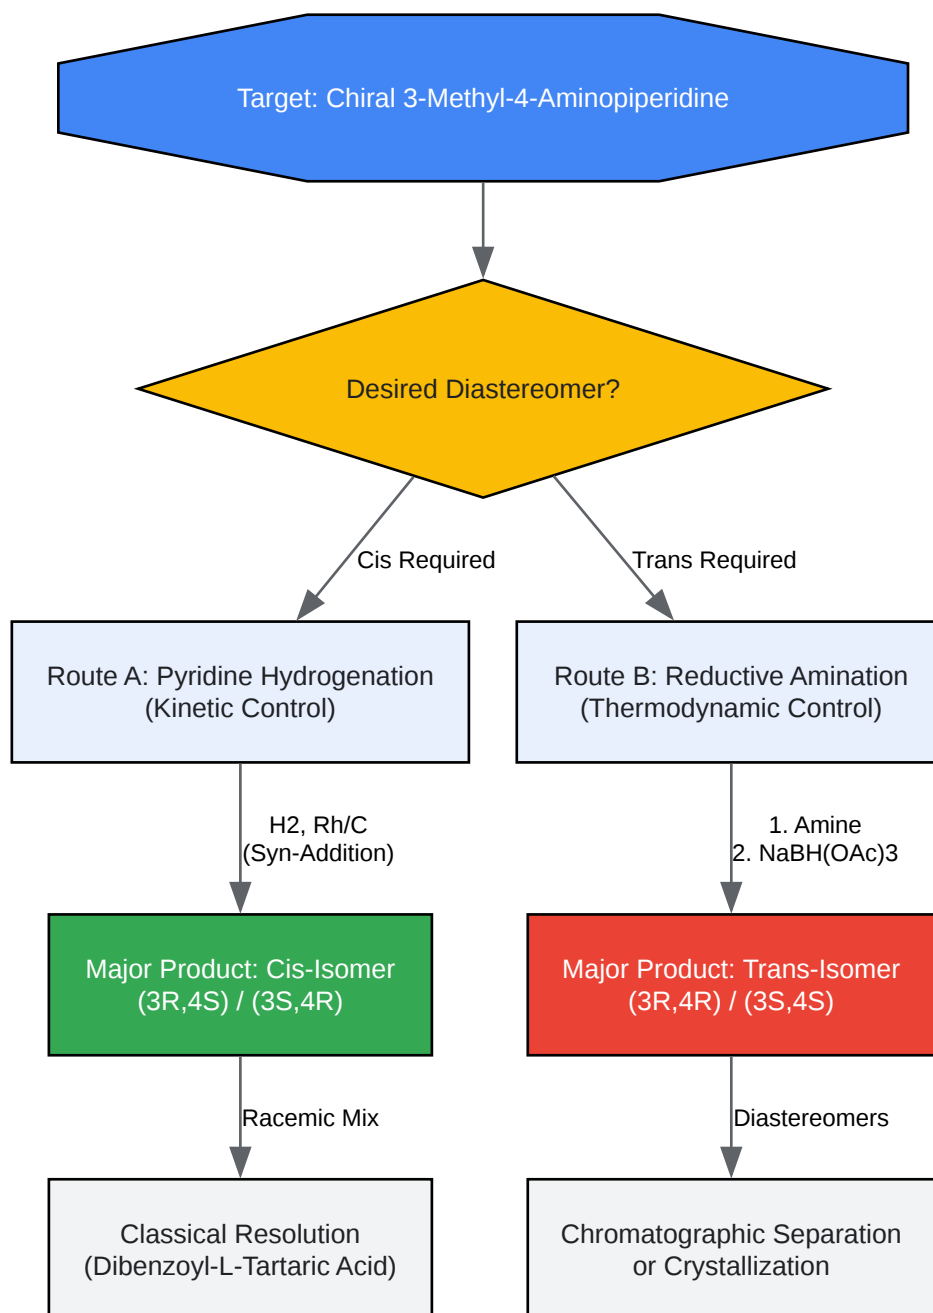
Target: Chiral 3-Methyl-4-Aminopiperidine

Desired Diastereomer?

Cis Required

Trans Required

Route A: Pyridine Hydrogenation (Kinetic Control)

Route B: Reductive Amination (Thermodynamic Control)

H2, Rh/C (Syn-Addition)

1. Amine
2. NaBH(OAc)3

Major Product: Cis-Isomer (3R,4S) / (3S,4R)

Major Product: Trans-Isomer (3R,4R) / (3S,4S)

Racemic Mix

Diastereomers

Classical Resolution (Dibenzoyl-L-Tartaric Acid)

Chromatographic Separation or Crystallization